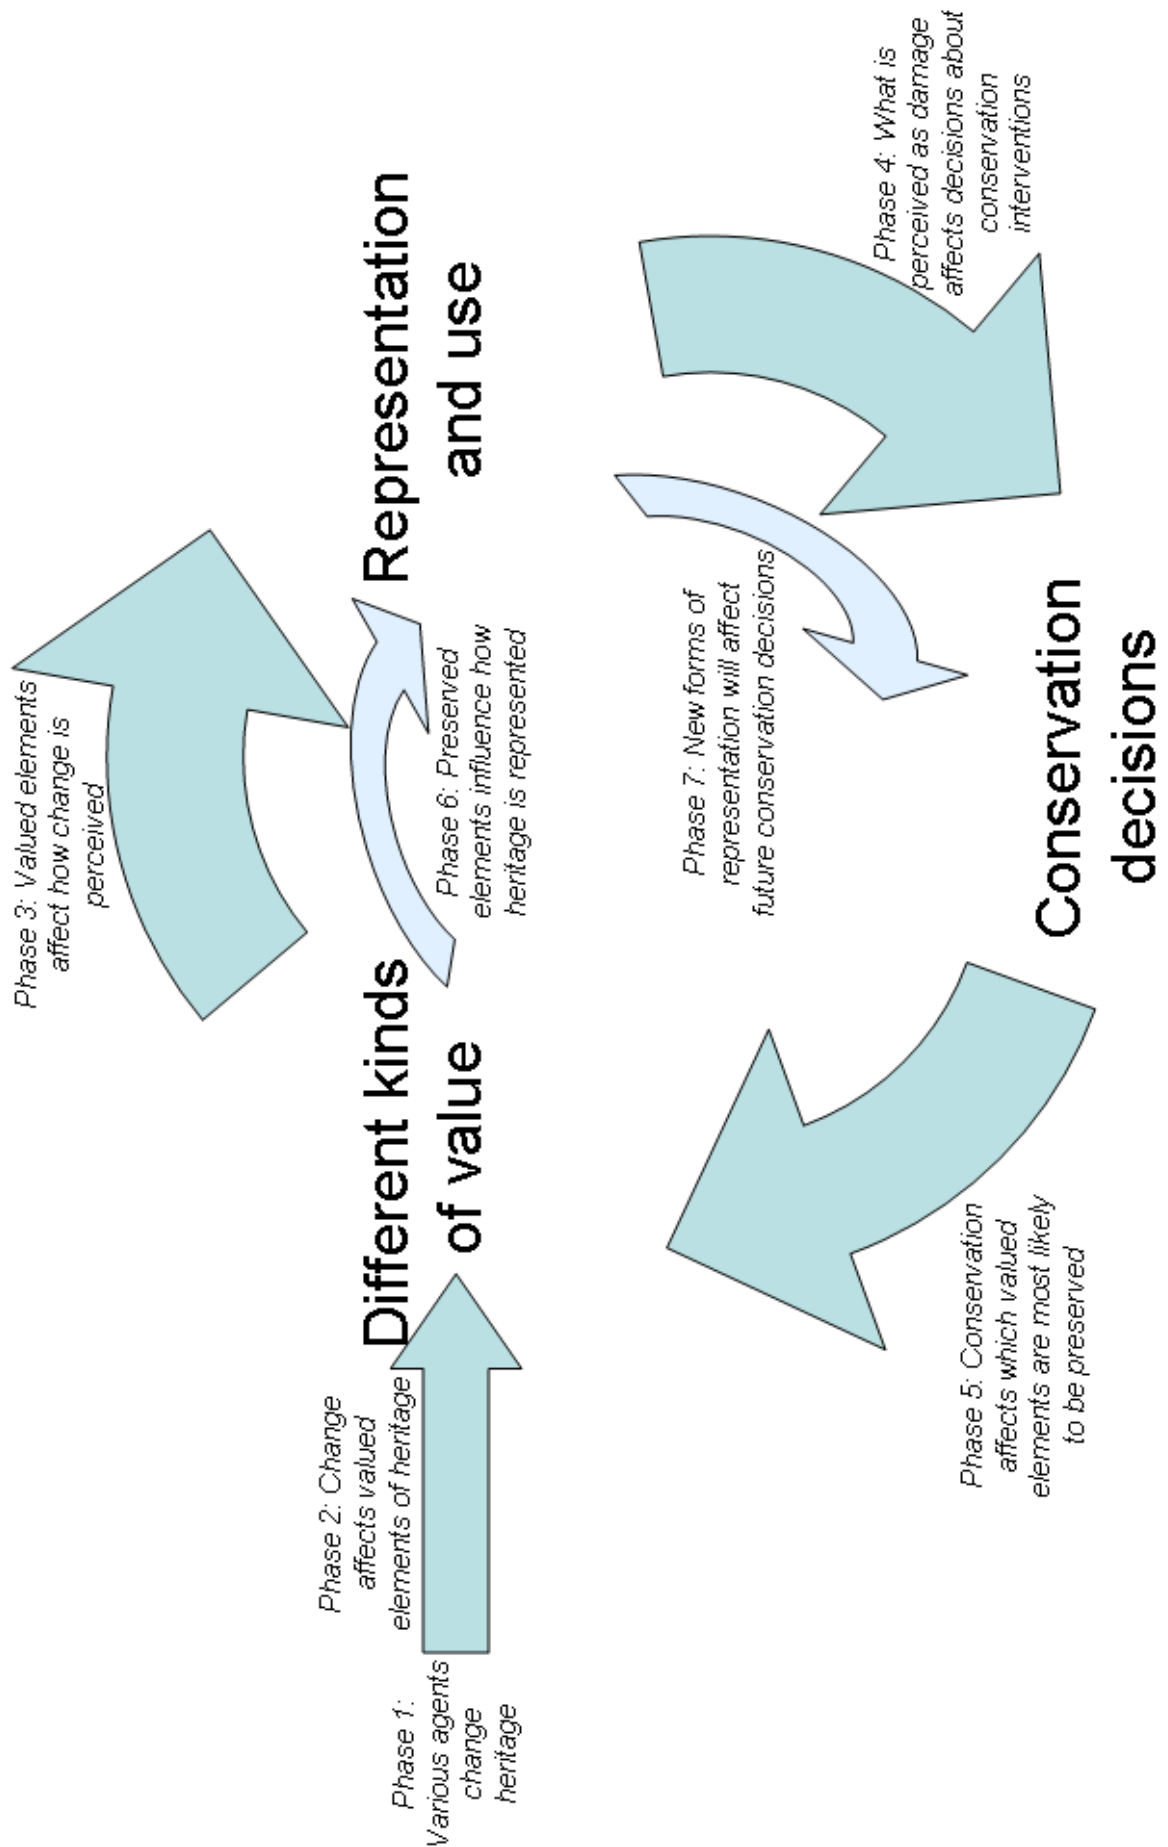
Phase 1: Various agents change heritage

Phase 2: Change affects valued elements of heritage

Different kinds of value

Phase 3: Valued elements affect how change is perceived

Phase 6: Preserved elements influence how heritage is represented

Representation and use

Phase 4: What is perceived as damage affects decisions about conservation interventions

Phase 7: New forms of representation will affect future conservation decisions

Conservation decisions

Phase 5: Conservation affects which valued elements are most likely to be preserved